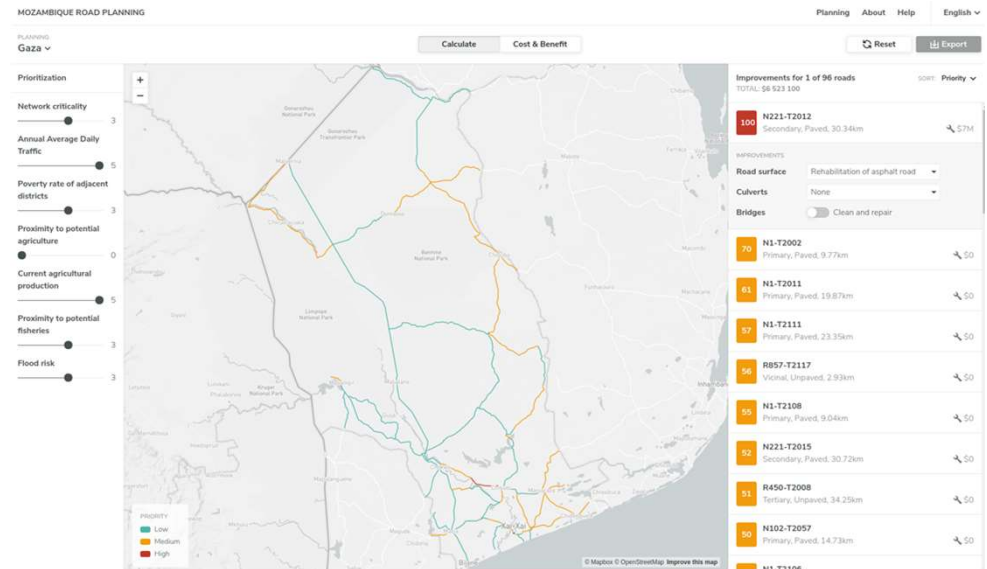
MOZAMBIQUE ROAD PLANNING

Planning About Help English

PLANNING
Gaza

Calculate Cost & Benefit

Reset Export

Prioritization

Network criticality 3

Annual Average Daily Traffic 5

Poverty rate of adjacent districts 3

Proximity to potential agriculture 0

Current agricultural production 5

Proximity to potential fisheries 3

Flood risk 3

+
−

Gonarezhou National Park
Gonarezhou Transfrontier Park
Banhine National Park
Limpopo National Park
Kruger National Park
Inhambane
Xai-Xai

PRIORITY
Low
Medium
High

© Mapbox © OpenStreetMap Improve this map

Improvements for 1 of 96 roads
TOTAL: $6 523 100
SORT: Priority

100 N221-T2012
Secondary, Paved, 30.34km $7M

IMPROVEMENTS
Road surface Rehabilitation of asphalt road
Culverts None
Bridges Clean and repair

70 N1-T2002
Primary, Paved, 9.77km $0

61 N1-T2011
Primary, Paved, 19.87km $0

57 N1-T2111
Primary, Paved, 23.35km $0

56 R857-T2117
Vicinal, Unpaved, 2.93km $0

55 N1-T2108
Primary, Paved, 9.04km $0

52 N221-T2015
Secondary, Paved, 30.72km $0

51 R450-T2008
Tertiary, Unpaved, 34.25km $0

50 N102-T2057
Primary, Paved, 14.73km $0

N1-T2106